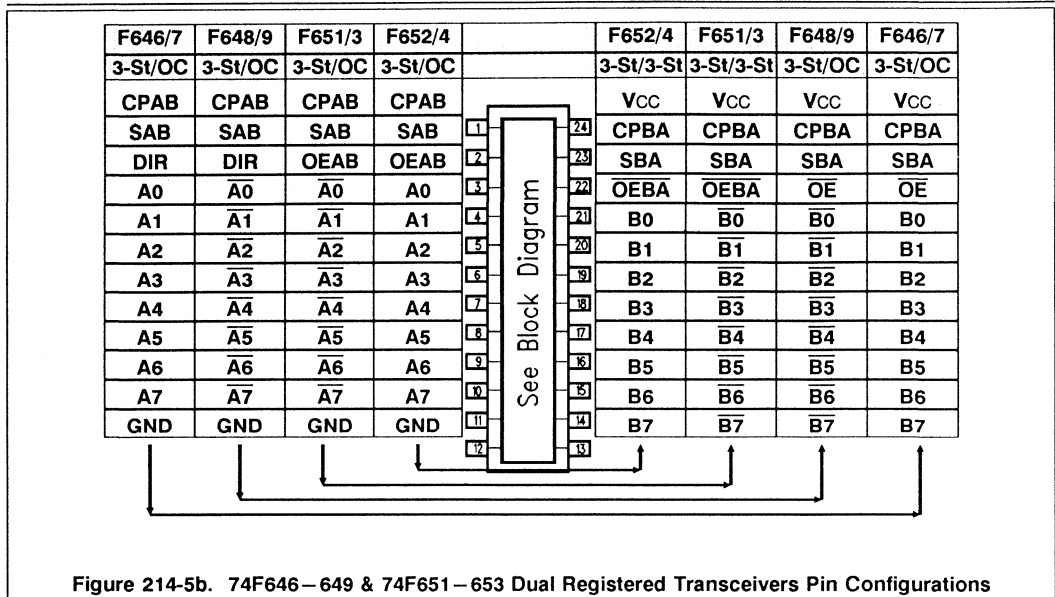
| F646/7 | F648/9 | F651/3 | F652/4 |
|---|---|---|---|
| 3-St/OC | 3-St/OC | 3-St/OC | 3-St/OC |
| CPAB | CPAB | CPAB | CPAB |
| SAB | SAB | SAB | SAB |
| DIR | DIR | OEAB | OEAB |
| A0 | $\overline{A0}$ | $\overline{A0}$ | A0 |
| A1 | $\overline{A1}$ | $\overline{A1}$ | A1 |
| A2 | $\overline{A2}$ | $\overline{A2}$ | A2 |
| A3 | $\overline{A3}$ | $\overline{A3}$ | A3 |
| A4 | $\overline{A4}$ | $\overline{A4}$ | A4 |
| A5 | $\overline{A5}$ | $\overline{A5}$ | A5 |
| A6 | $\overline{A6}$ | $\overline{A6}$ | A6 |
| A7 | $\overline{A7}$ | $\overline{A7}$ | A7 |
| GND | GND | GND | GND |

1 2 3 4 5 6 7 8 9 10 11 12

See Block Diagram

24 23 22 21 20 19 18 17 16 15 14 13

| F652/4 | F651/3 | F648/9 | F646/7 |
|---|---|---|---|
| 3-St/3-St | 3-St/3-St | 3-St/OC | 3-St/OC |
| Vcc | Vcc | Vcc | Vcc |
| CPBA | CPBA | CPBA | CPBA |
| SBA | SBA | SBA | SBA |
| $\overline{OEBA}$ | $\overline{OEBA}$ | $\overline{OE}$ | $\overline{OE}$ |
| B0 | $\overline{B0}$ | $\overline{B0}$ | B0 |
| B1 | $\overline{B1}$ | $\overline{B1}$ | B1 |
| B2 | $\overline{B2}$ | $\overline{B2}$ | B2 |
| B3 | $\overline{B3}$ | $\overline{B3}$ | B3 |
| B4 | $\overline{B4}$ | $\overline{B4}$ | B4 |
| B5 | $\overline{B5}$ | $\overline{B5}$ | B5 |
| B6 | $\overline{B6}$ | $\overline{B6}$ | B6 |
| B7 | $\overline{B7}$ | $\overline{B7}$ | B7 |

Figure 214-5b. 74F646 – 649 & 74F651 – 653 Dual Registered Transceivers Pin Configurations